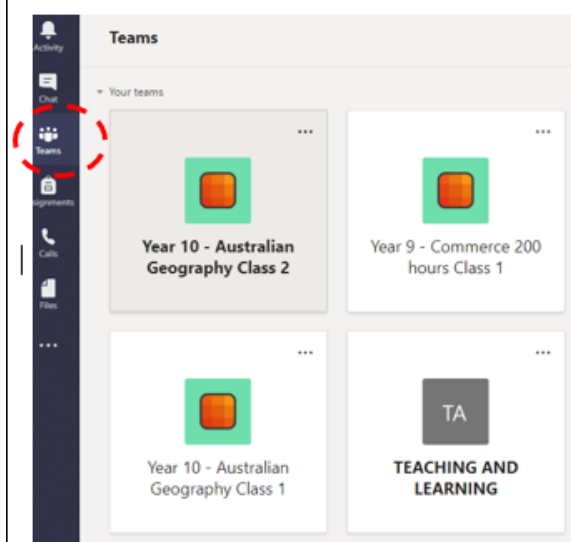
Activity

Chat

Teams

ssignments

Calls

Files

...

Teams

Your teams

...

Year 10 - Australian Geography Class 2

...

Year 9 - Commerce 200 hours Class 1

...

Year 10 - Australian Geography Class 1

...

TA

TEACHING AND LEARNING